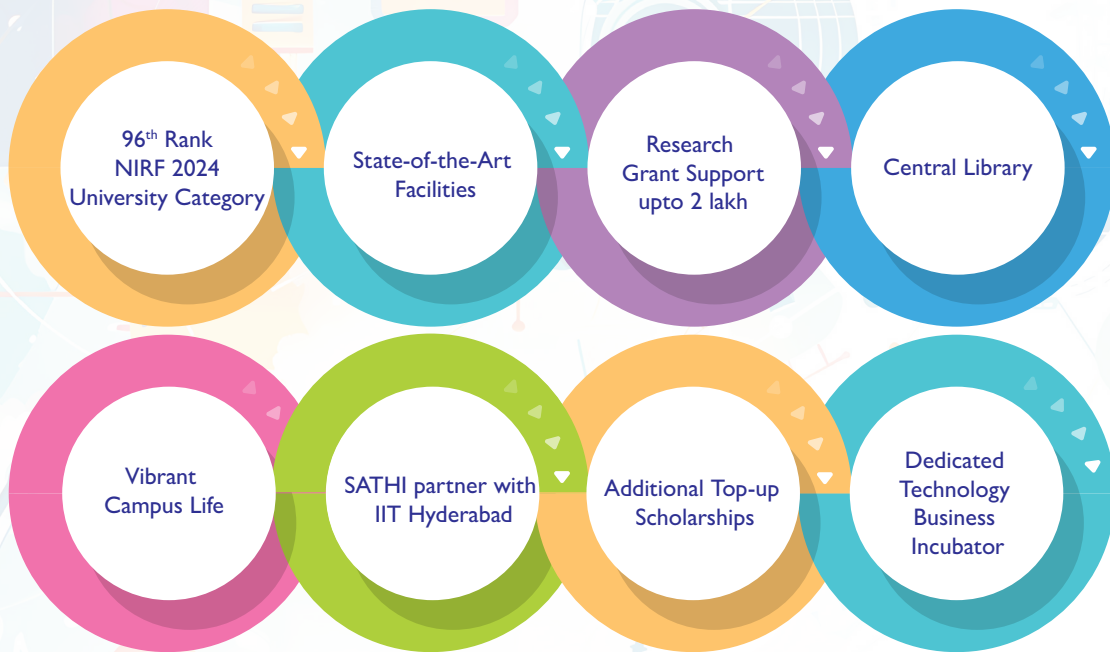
96$^{th}$ Rank
NIRF 2024
University Category

State-of-the-Art Facilities

Research Grant Support upto 2 lakh

Central Library

Vibrant Campus Life

SATHI partner with IIT Hyderabad

Additional Top-up Scholarships

Dedicated Technology Business Incubator